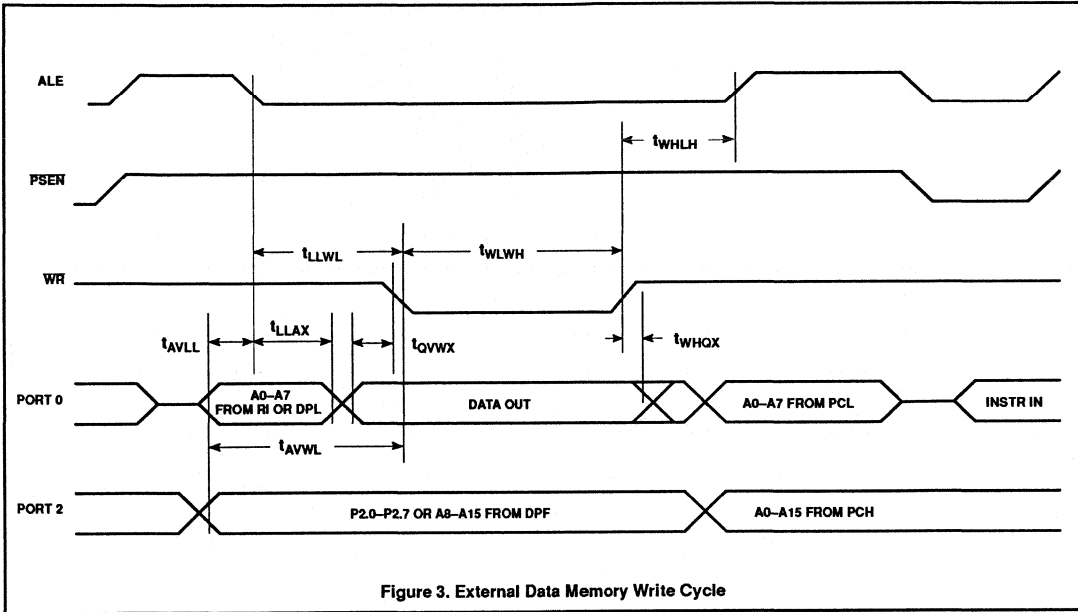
ALE

PSEN

WR

PORT 0

PORT 2

$t_{WHLH}$

$t_{LLWL}$

$t_{WLWH}$

$t_{AVLL}$

$t_{LLAX}$

$t_{QVWX}$

$t_{WHQX}$

A0–A7 FROM RI OR DPL

DATA OUT

A0–A7 FROM PCL

INSTR IN

$t_{AVWL}$

P2.0–P2.7 OR A8–A15 FROM DPF

A0–A15 FROM PCH

Figure 3. External Data Memory Write Cycle